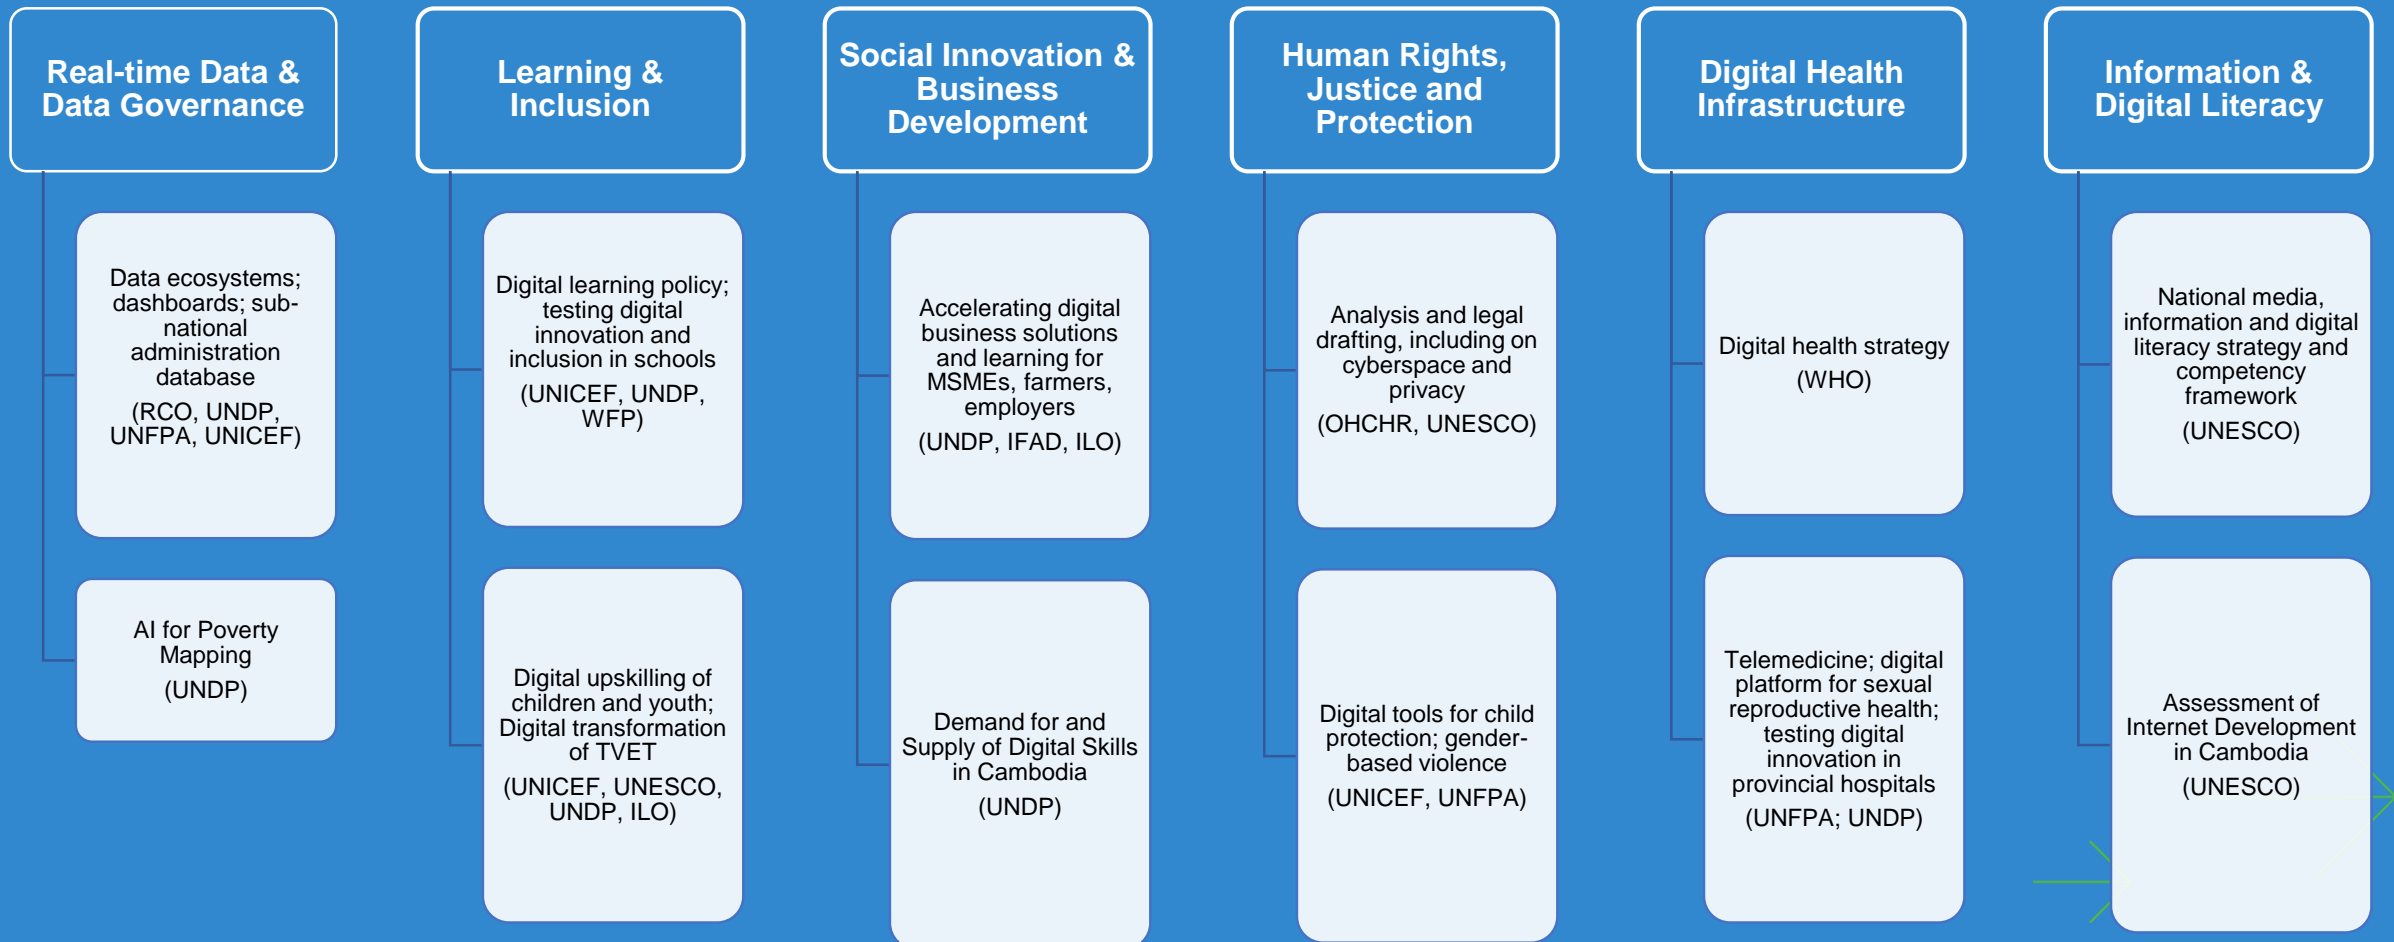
Real-time Data & Data Governance

Data ecosystems; dashboards; sub-national administration database

(RCO, UNDP, UNFPA, UNICEF)

AI for Poverty Mapping

(UNDP)

Learning & Inclusion

Digital learning policy; testing digital innovation and inclusion in schools

(UNICEF, UNDP, WFP)

Digital upskilling of children and youth; Digital transformation of TVET

(UNICEF, UNESCO, UNDP, ILO)

Social Innovation & Business Development

Accelerating digital business solutions and learning for MSMEs, farmers, employers

(UNDP, IFAD, ILO)

Demand for and Supply of Digital Skills in Cambodia

(UNDP)

Human Rights, Justice and Protection

Analysis and legal drafting, including on cyberspace and privacy

(OHCHR, UNESCO)

Digital tools for child protection; gender-based violence

(UNICEF, UNFPA)

Digital Health Infrastructure

Digital health strategy

(WHO)

Telemedicine; digital platform for sexual reproductive health; testing digital innovation in provincial hospitals

(UNFPA; UNDP)

Information & Digital Literacy

National media, information and digital literacy strategy and competency framework

(UNESCO)

Assessment of Internet Development in Cambodia

(UNESCO)